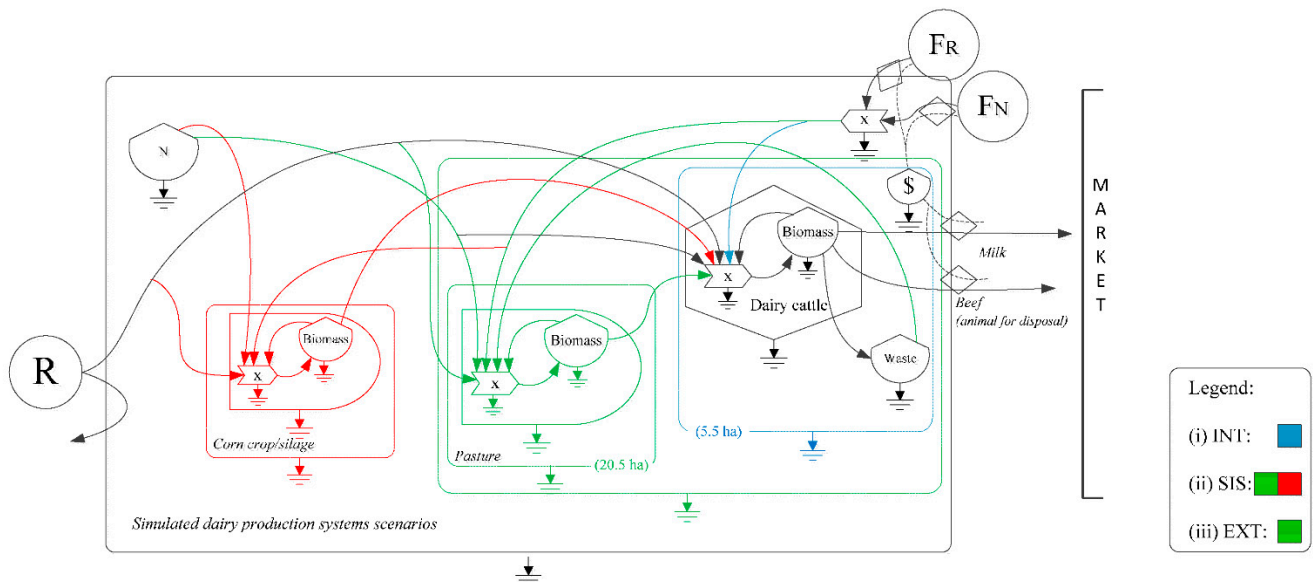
$F_R$

$F_N$

N

x

$

Biomass

Milk

x

Dairy cattle

Beef (animal for disposal)

M A R K E T

Biomass

Biomass

R

x

x

Waste

Corn crop/silage

Pasture

(5.5 ha)

(20.5 ha)

Legend:

(i) INT:

(ii) SIS:

(iii) EXT:

Simulated dairy production systems scenarios